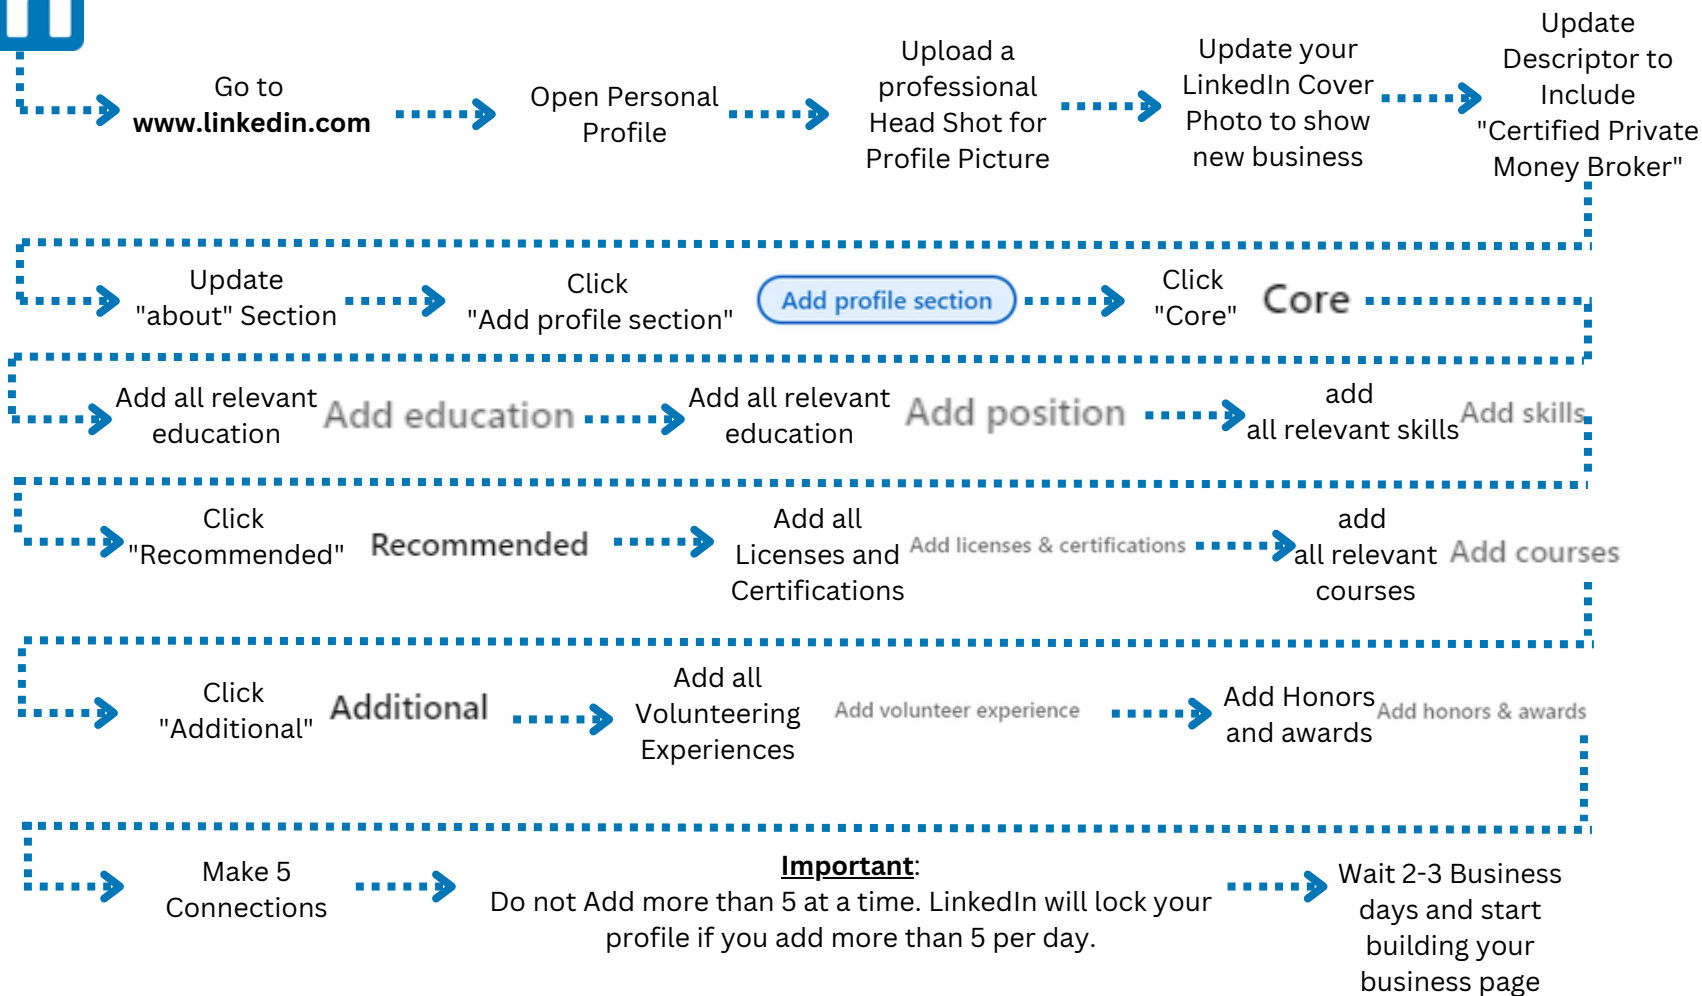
Go to **www.linkedin.com**

Open Personal Profile

Upload a professional Head Shot for Profile Picture

Update your LinkedIn Cover Photo to show new business

Update Descriptor to Include "Certified Private Money Broker"

Update "about" Section

Click "Add profile section"

Add profile section

Click "Core"

Core

Add all relevant education

Add education

Add all relevant education

Add position

add all relevant skills

Add skills

Click "Recommended"

Recommended

Add all Licenses and Certifications

Add licenses & certifications

add all relevant courses

Add courses

Click "Additional"

Additional

Add all Volunteering Experiences

Add volunteer experience

Add Honors and awards

Add honors & awards

Make 5 Connections

**Important**:
Do not Add more than 5 at a time. LinkedIn will lock your profile if you add more than 5 per day.

Wait 2-3 Business days and start building your business page